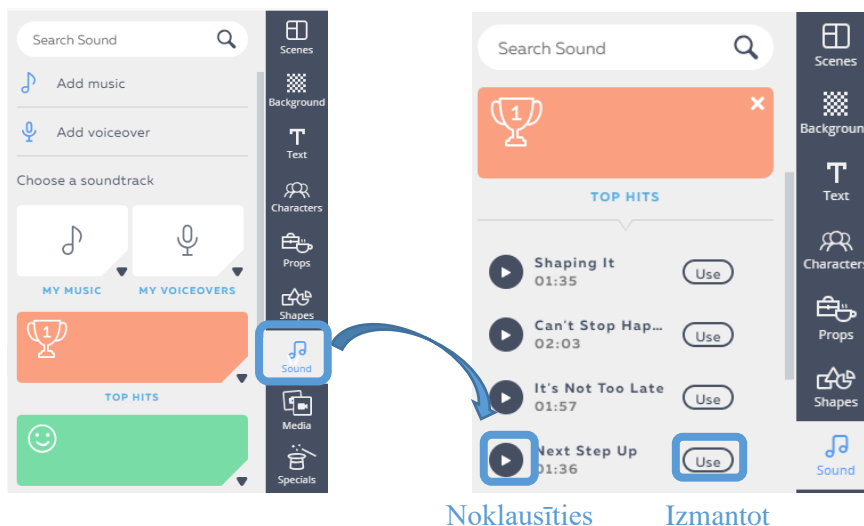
Search Sound

Add music

Add voiceover

Choose a soundtrack

MY MUSIC

MY VOICEOVERS

1

TOP HITS

Scenes

Background

Text

Characters

Props

Shapes

Sound

Media

Specials

Search Sound

1

TOP HITS

Shaping It
01:35
Use

Can't Stop Hap...
02:03
Use

It's Not Too Late
01:57
Use

Next Step Up
01:36
Use

Scenes

Background

Text

Characters

Props

Shapes

Sound

Noklausīties

Izmantot